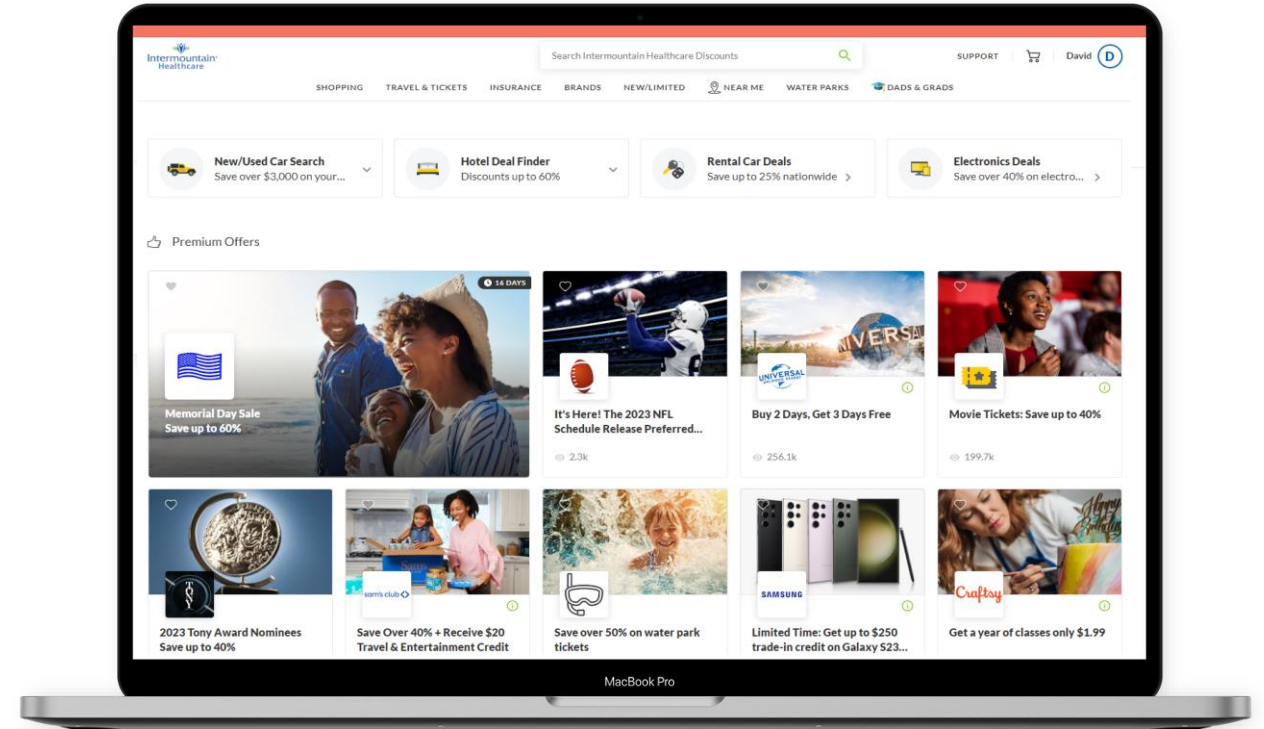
Intermountain Healthcare

Search Intermountain Healthcare Discounts

SUPPORT David D

SHOPPING TRAVEL & TICKETS INSURANCE BRANDS NEW/LIMITED NEAR ME WATER PARKS DADS & GRADS

New/Used Car Search
Save over $3,000 on your...

Hotel Deal Finder
Discounts up to 60%

Rental Car Deals
Save up to 25% nationwide

Electronics Deals
Save over 40% on electro...

Premium Offers

16 DAYS

Memorial Day Sale
Save up to 60%

It's Here! The 2023 NFL Schedule Release Preferred...

2.3k

UNIVERSAL

Buy 2 Days, Get 3 Days Free

256.1k

Movie Tickets: Save up to 40%

199.7k

TONY

2023 Tony Award Nominees
Save up to 40%

sam's club

Save Over 40% + Receive $20 Travel & Entertainment Credit

Save over 50% on water park tickets

SAMSUNG

Limited Time: Get up to $250 trade-in credit on Galaxy S23...

Craftsy

Get a year of classes only $1.99

MacBook Pro